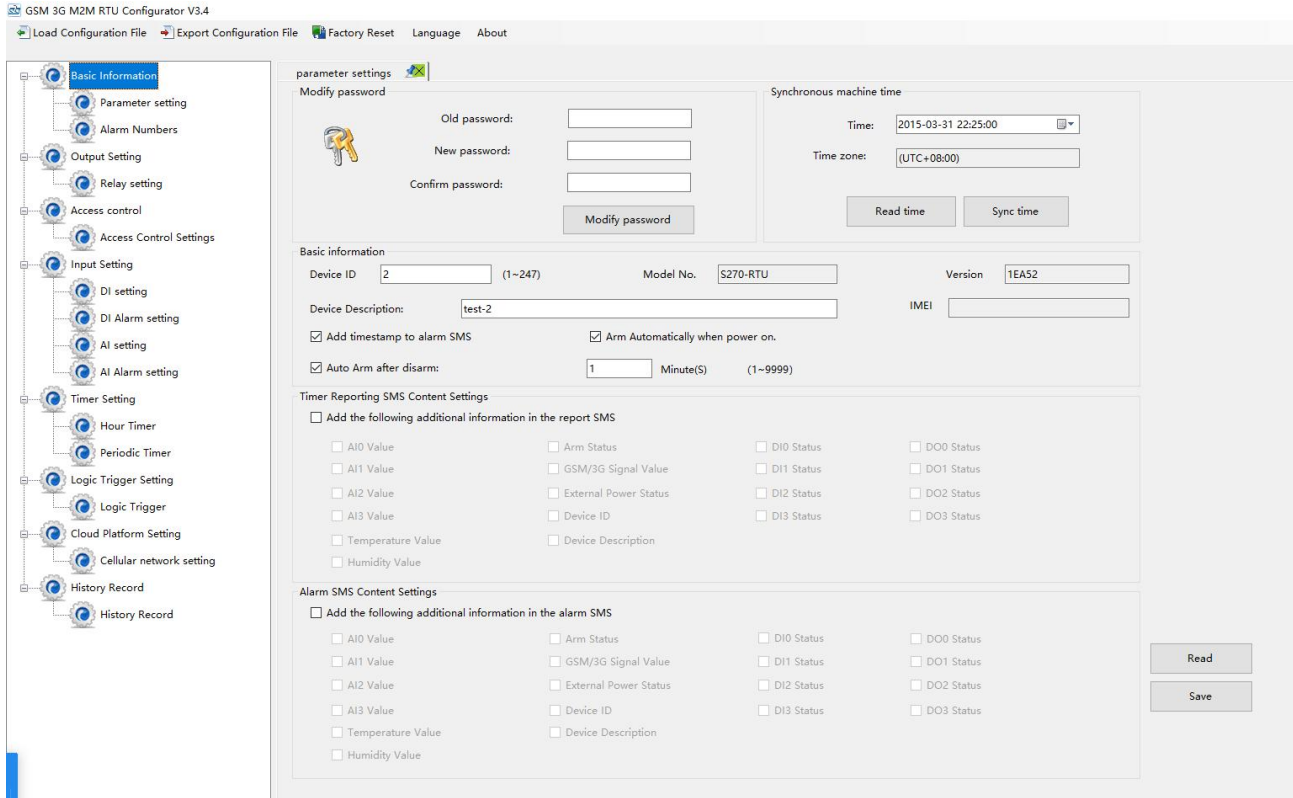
GSM 3G M2M RTU Configurator V3.4

Load Configuration File  Export Configuration File  Factory Reset  Language  About

Basic Information
Parameter setting
Alarm Numbers
Output Setting
Relay setting
Access control
Access Control Settings
Input Setting
DI setting
DI Alarm setting
AI setting
AI Alarm setting
Timer Setting
Hour Timer
Periodic Timer
Logic Trigger Setting
Logic Trigger
Cloud Platform Setting
Cellular network setting
History Record
History Record

parameter settings

Modify password
Old password:
New password:
Confirm password:
Modify password

Synchronous machine time
Time: 2015-03-31 22:25:00
Time zone: (UTC+08:00)
Read time
Sync time

Basic information
Device ID 2 (1~247)
Model No. S270-RTU
Version 1EA52
Device Description: test-2
IMEI
☑ Add timestamp to alarm SMS
☑ Arm Automatically when power on.
☑ Auto Arm after disarm: 1 Minute(S) (1~9999)

Timer Reporting SMS Content Settings
☐ Add the following additional information in the report SMS
AI0 Value
Arm Status
DI0 Status
DO0 Status
AI1 Value
GSM/3G Signal Value
DI1 Status
DO1 Status
AI2 Value
External Power Status
DI2 Status
DO2 Status
AI3 Value
Device ID
DI3 Status
DO3 Status
Temperature Value
Device Description
Humidity Value

Alarm SMS Content Settings
☐ Add the following additional information in the alarm SMS
AI0 Value
Arm Status
DI0 Status
DO0 Status
AI1 Value
GSM/3G Signal Value
DI1 Status
DO1 Status
AI2 Value
External Power Status
DI2 Status
DO2 Status
AI3 Value
Device ID
DI3 Status
DO3 Status
Temperature Value
Device Description
Humidity Value

Read
Save